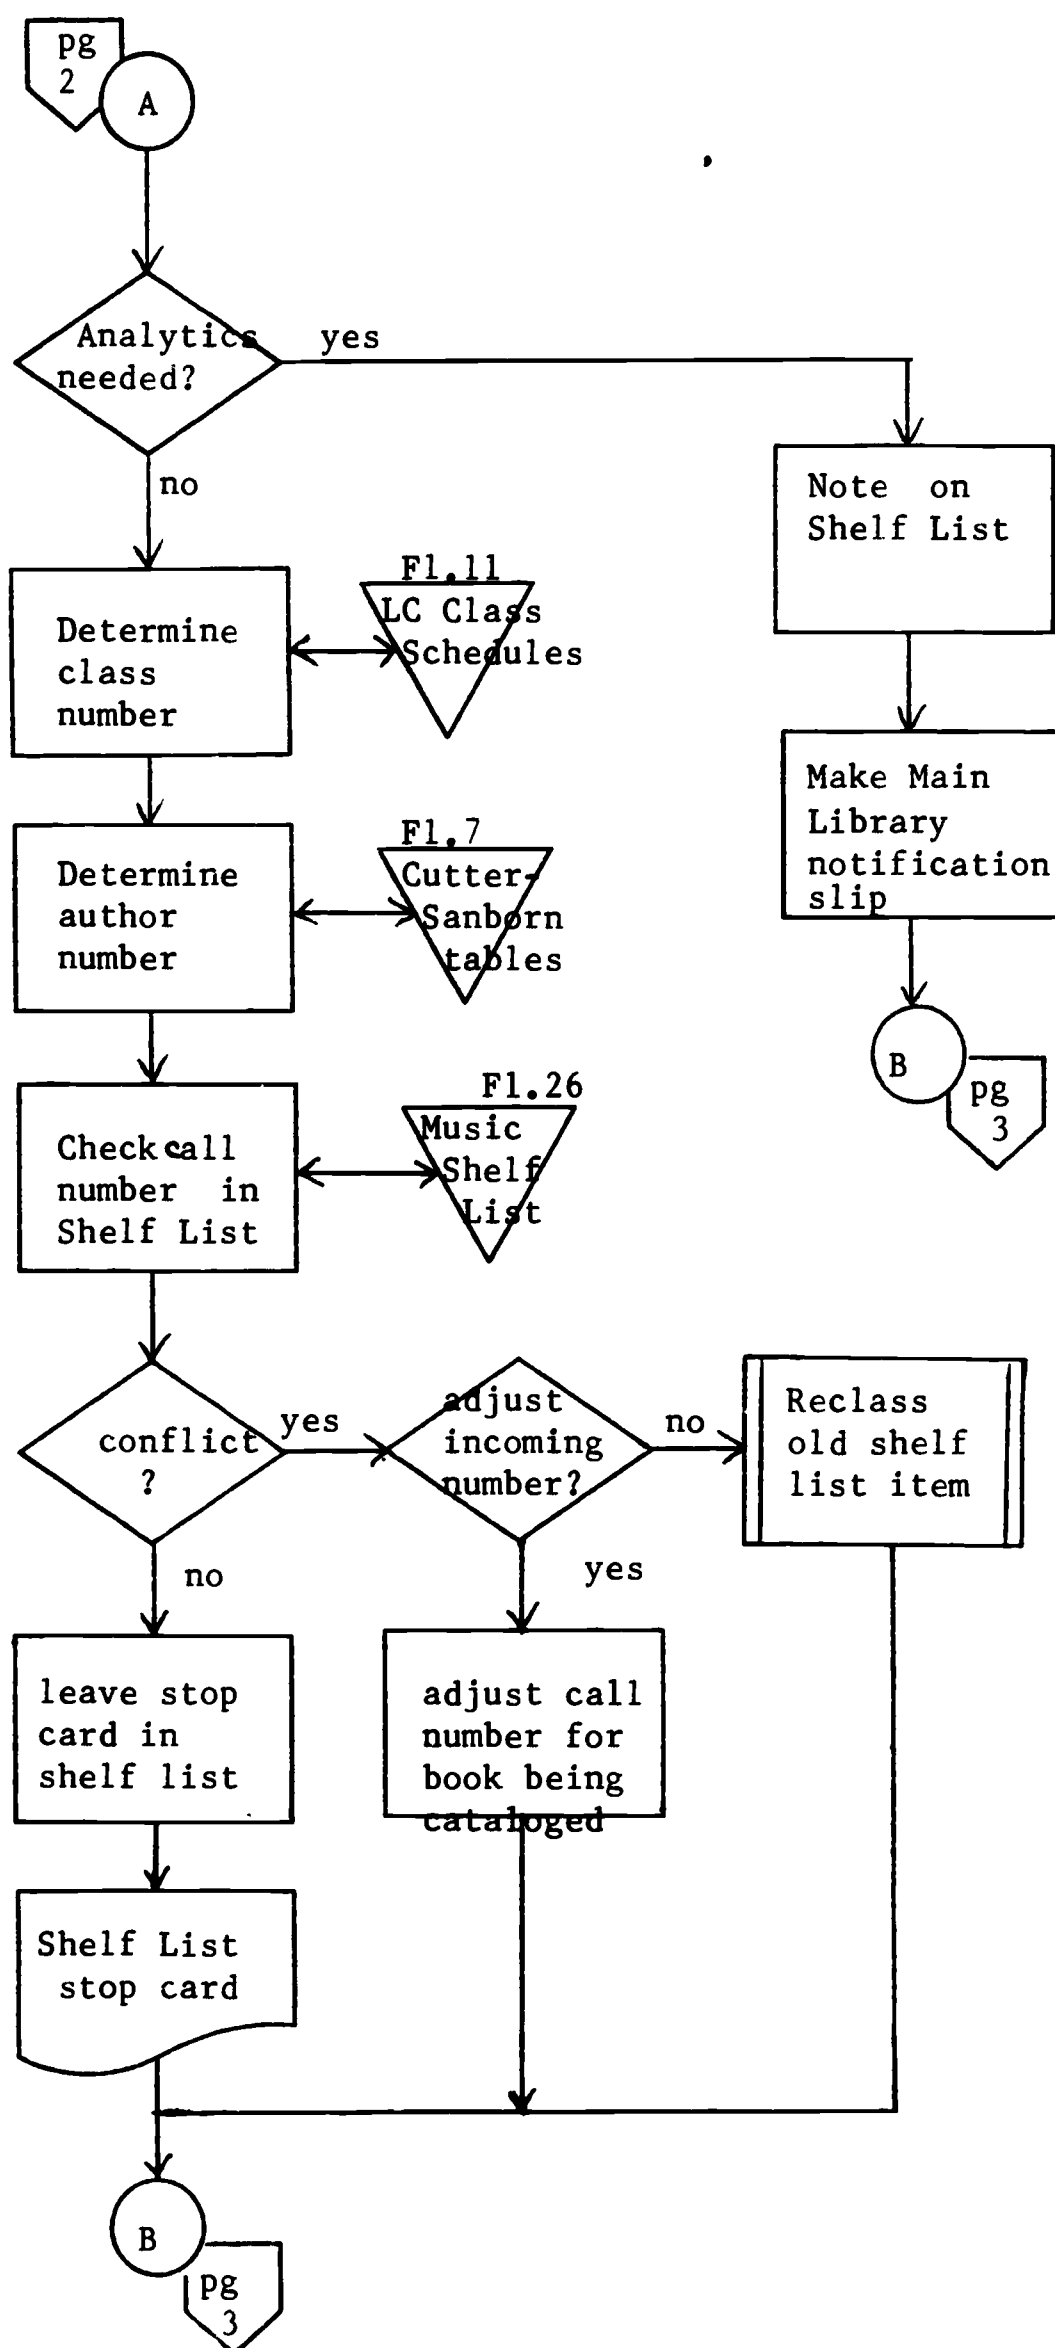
pg 2

A

Analytics needed?

yes

no

Note on Shelf List

Make Main Library notification slip

B

pg 3

Determine class number

Fl.11 LC Class Schedules

Determine author number

Fl.7 Cutter-Sanborn tables

Check call number in Shelf List

Fl.26 Music Shelf List

conflict ?

yes

adjust incoming number?

no

Reclass old shelf list item

no

yes

leave stop card in shelf list

adjust call number for book being cataloged

Shelf List stop card

B

pg 3